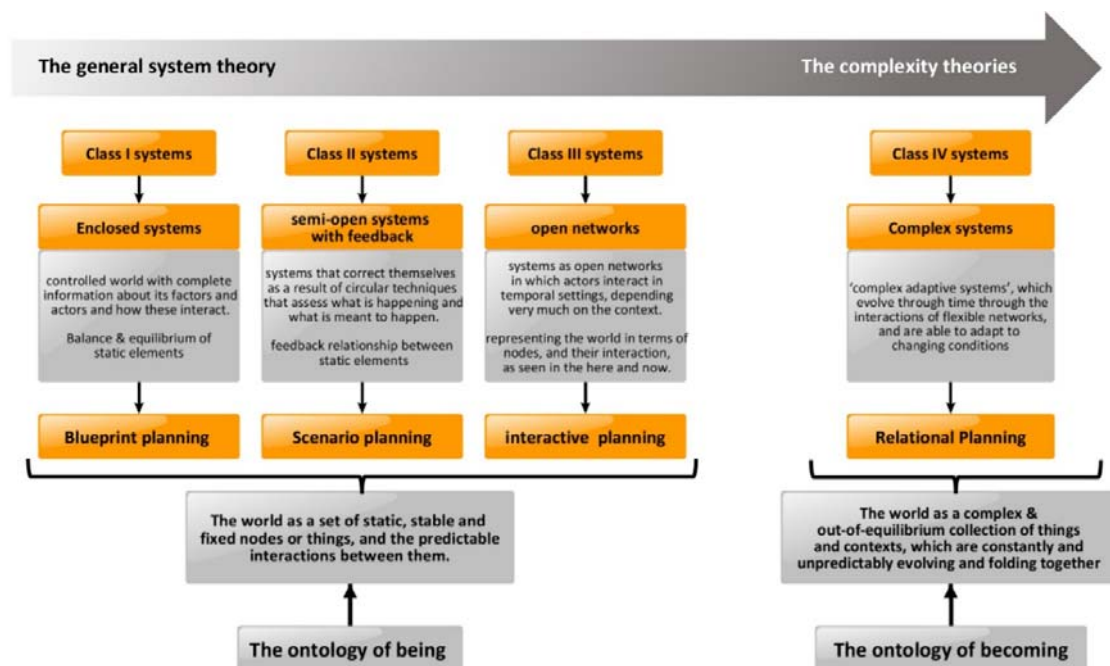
The general system theory

The complexity theories

Class I systems

Enclosed systems

controlled world with complete information about its factors and actors and how these interact.

Balance & equilibrium of static elements

Blueprint planning

Class II systems

semi-open systems with feedback

systems that correct themselves as a result of circular techniques that assess what is happening and what is meant to happen.

feedback relationship between static elements

Scenario planning

Class III systems

open networks

systems as open networks in which actors interact in temporal settings, depending very much on the context.

representing the world in terms of nodes, and their interaction, as seen in the here and now.

interactive planning

Class IV systems

Complex systems

'complex adaptive systems', which evolve through time through the interactions of flexible networks, and are able to adapt to changing conditions

Relational Planning

The world as a set of static, stable and fixed nodes or things, and the predictable interactions between them.

The world as a complex & out-of-equilibrium collection of things and contexts, which are constantly and unpredictably evolving and folding together

The ontology of being

The ontology of becoming